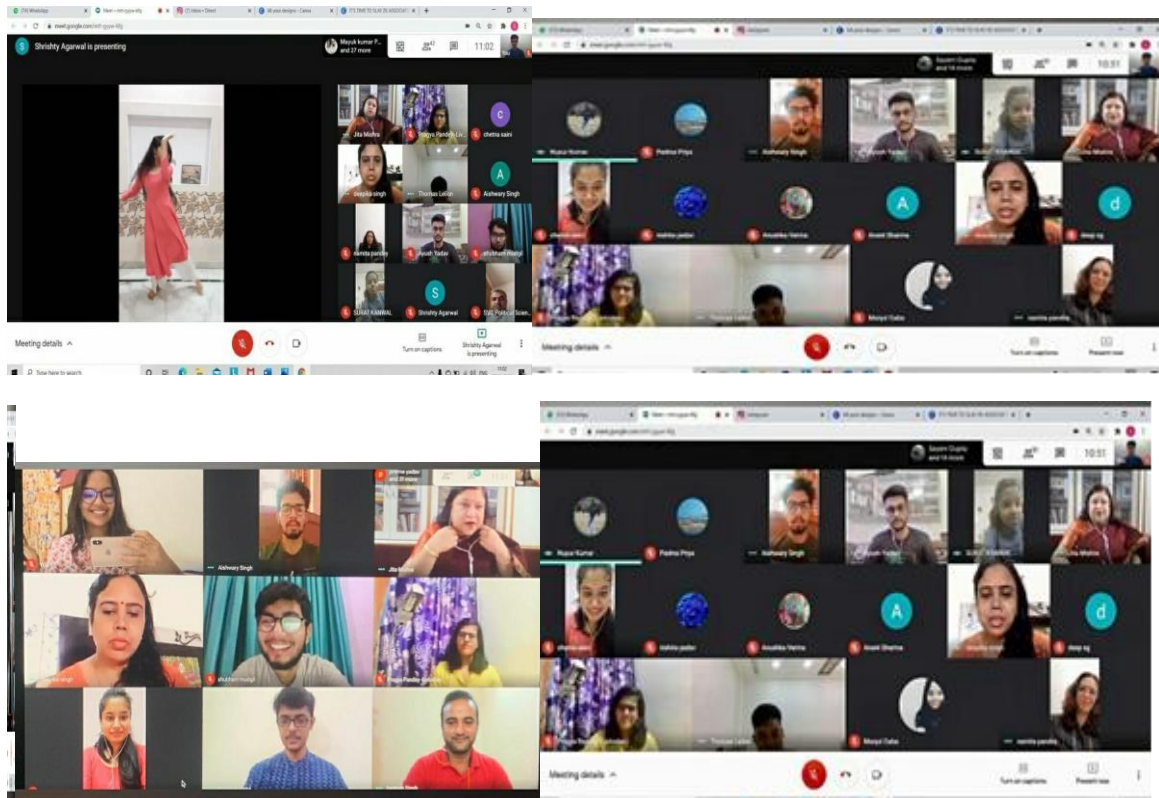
(24) WhatsApp
Meet - mhf-gypw-Mfg
(7) Inbox • Direct
All post designs - Canva
IT'S TIME TO SLAY IN ASSOCIAT
meet.google.com/mhf-gypw-Mfg
Shrishty Agarwal is presenting
Mayuk kumar P... and 27 more
11:02
Jita Mishra
Pragya Pandey Lu
chetna saini
deepika singh
Thomas Lelion
Aishwary Singh
namita pandey
Ayush Yadav
shubham mangi
SURAT KANWAL
Shrishty Agarwal
SVC Political Scien
Meeting details
Turn on captions
Shrishty Agarwal is presenting
Type here to search

Sayam Gupta and 14 more
10:51
Rupul Kumar
Padma Priya
Aishwary Singh
Ayush Yadav
SURAT KANWAL
Jita Mishra
chetna saini
mahika yadav
Anushka Verma
Anant Sharma
deep sg
Thomas Lelion
Mariyal Gaba
namita pandey
Meeting details
Turn on captions
Present now

shrinna yadav and 28 more
Aishwary Singh
Jita Mishra
shubham mangi
Pragya Pandey

Sayam Gupta and 14 more
10:51
Rupul Kumar
Padma Priya
Aishwary Singh
Ayush Yadav
SURAT KANWAL
Jita Mishra
chetna saini
mahika yadav
Anushka Verma
Anant Sharma
deep sg
Thomas Lelion
Mariyal Gaba
namita pandey
Meeting details
Turn on captions
Present now